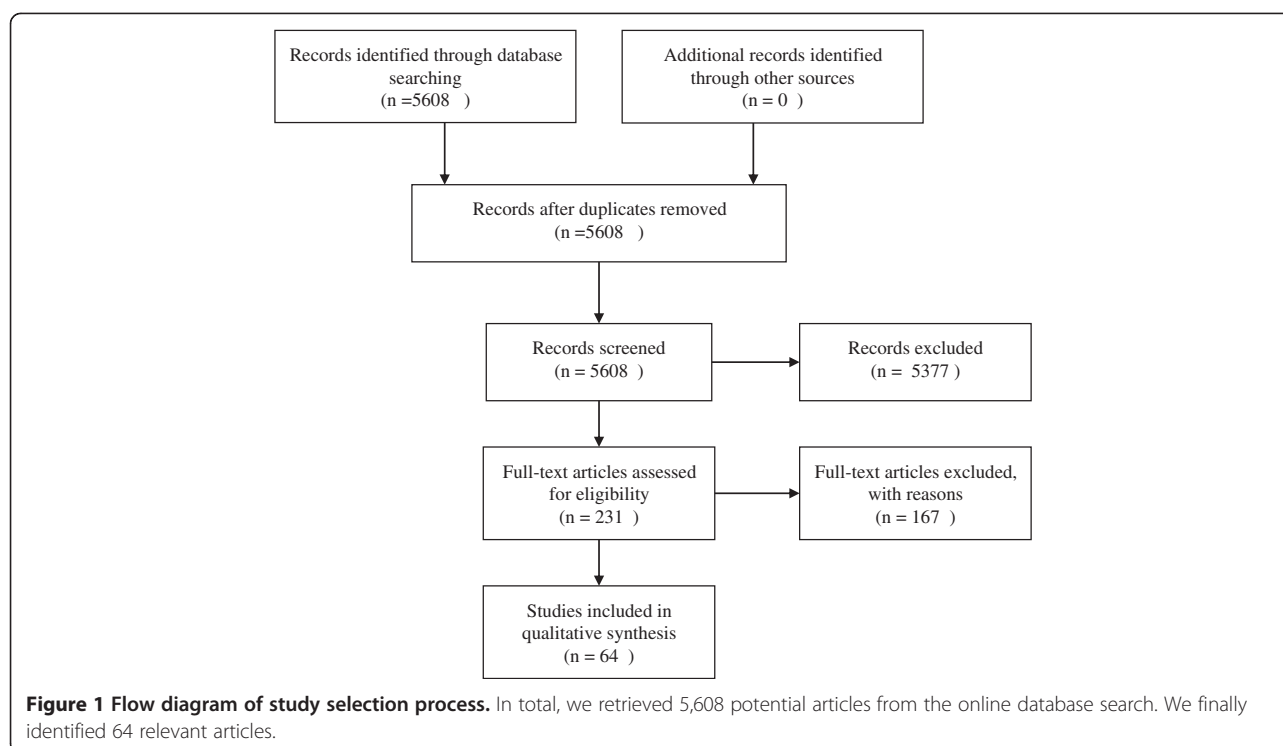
Records identified through database searching
(n =5608 )

Additional records identified through other sources
(n = 0 )

Records after duplicates removed
(n =5608 )

Records screened
(n = 5608 )

Records excluded
(n = 5377 )

Full-text articles assessed for eligibility
(n = 231 )

Full-text articles excluded, with reasons
(n = 167 )

Studies included in qualitative synthesis
(n = 64 )

**Figure 1 Flow diagram of study selection process.** In total, we retrieved 5,608 potential articles from the online database search. We finally identified 64 relevant articles.